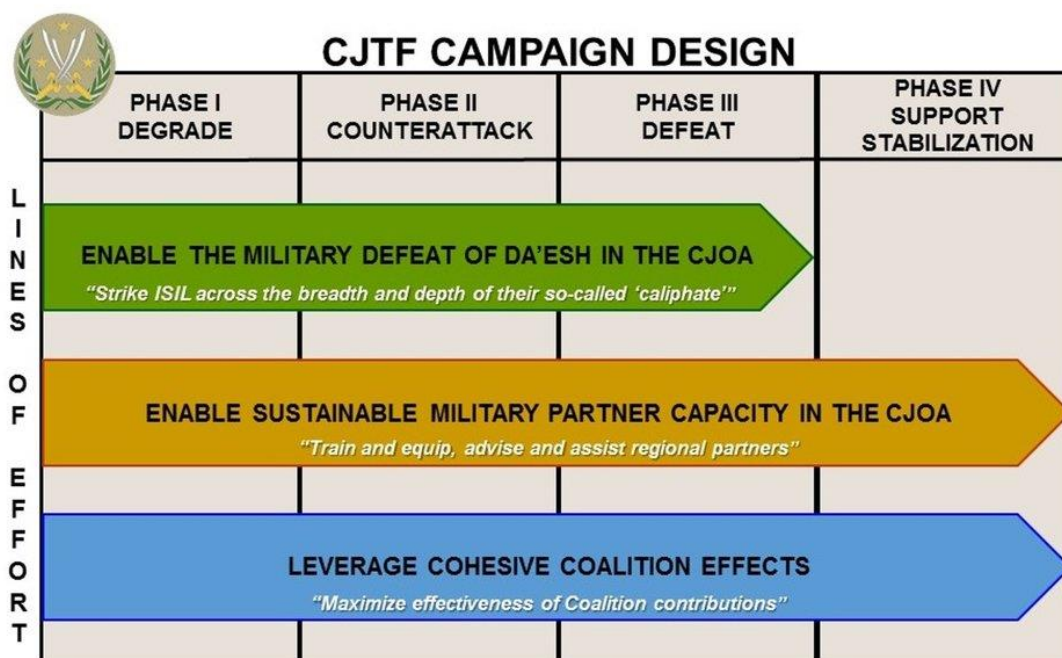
CJTF CAMPAIGN DESIGN

| PHASE I DEGRADE | PHASE II COUNTERATTACK | PHASE III DEFEAT | PHASE IV SUPPORT STABILIZATION |
|---|---|---|---|

LINES OF EFFORT

ENABLE THE MILITARY DEFEAT OF DA'ESH IN THE CJOA
"Strike ISIL across the breadth and depth of their so-called 'caliphate'"

ENABLE SUSTAINABLE MILITARY PARTNER CAPACITY IN THE CJOA
"Train and equip, advise and assist regional partners"

LEVERAGE COHESIVE COALITION EFFECTS
"Maximize effectiveness of Coalition contributions"